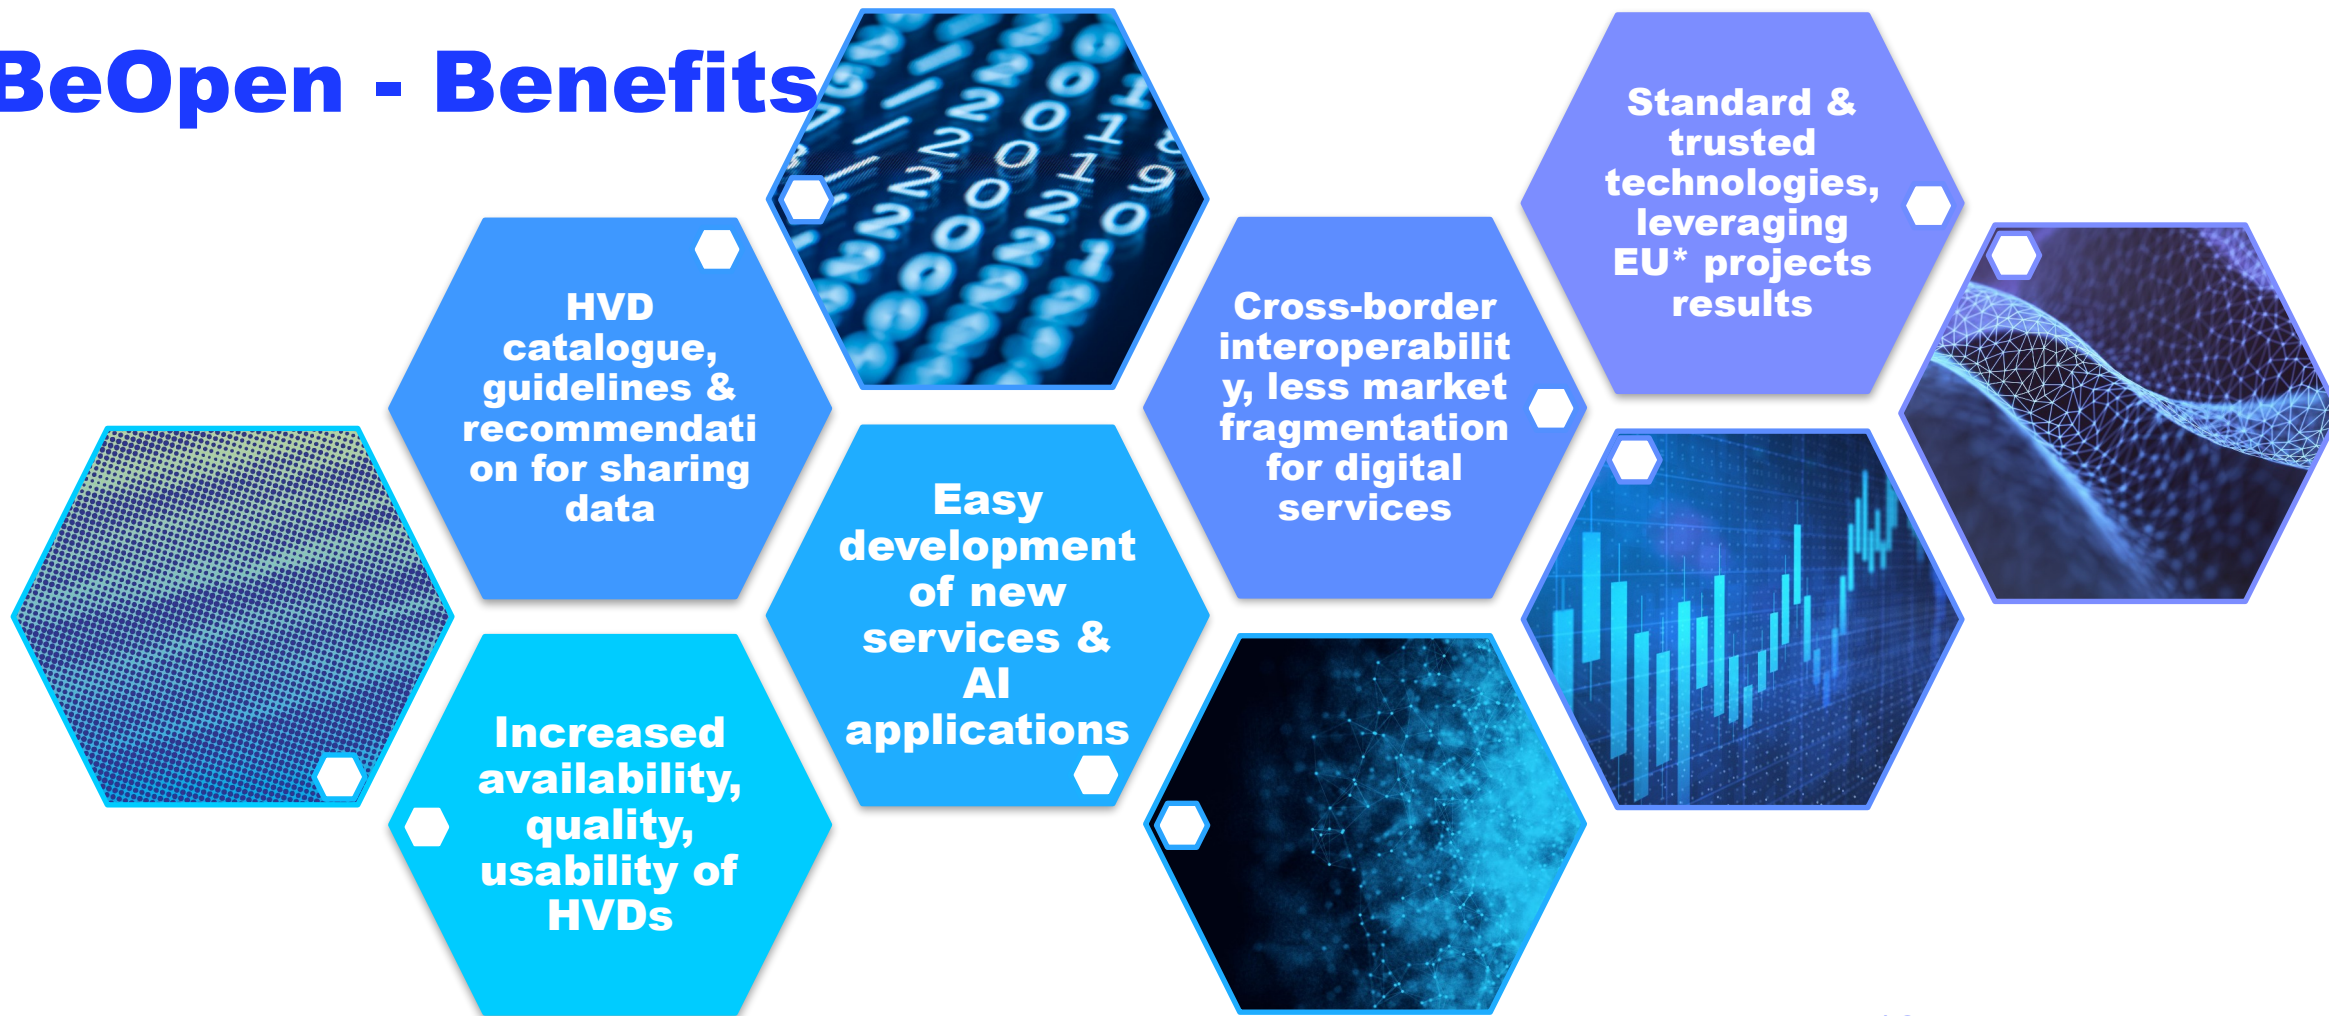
BeOpen - Benefits

HVD catalogue, guidelines & recommendati on for sharing data

Easy development of new services & AI applications

Increased availability, quality, usability of HVDs

Cross-border interoperabilit y, less market fragmentation for digital services

Standard & trusted technologies, leveraging EU* projects results